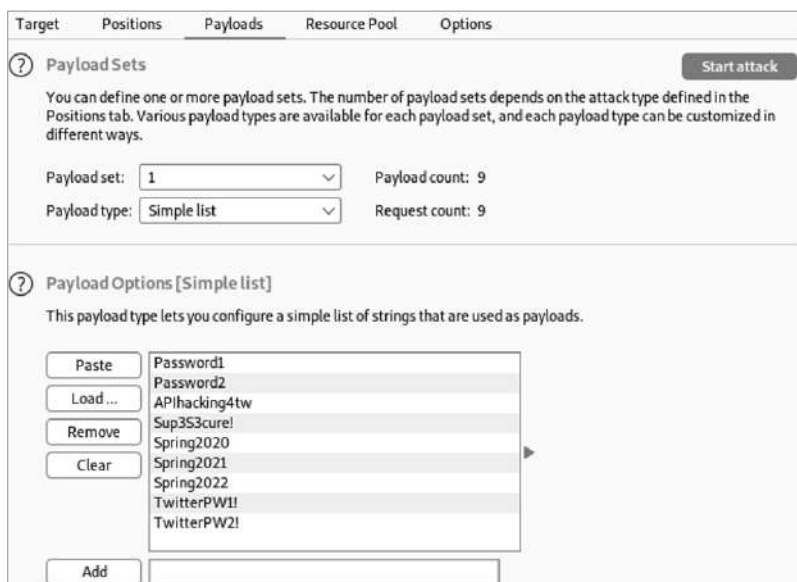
Target Positions Payloads Resource Pool Options

Payload Sets

Start attack

You can define one or more payload sets. The number of payload sets depends on the attack type defined in the Positions tab. Various payload types are available for each payload set, and each payload type can be customized in different ways.

Payload set: 1 Payload count: 9

Payload type: Simple list Request count: 9

Payload Options [Simple list]

This payload type lets you configure a simple list of strings that are used as payloads.

Paste
Load ...
Remove
Clear

Password1
Password2
APIhacking4tw
Sup3S3cure!
Spring2020
Spring2021
Spring2022
TwitterPW1!
TwitterPW2!

Add